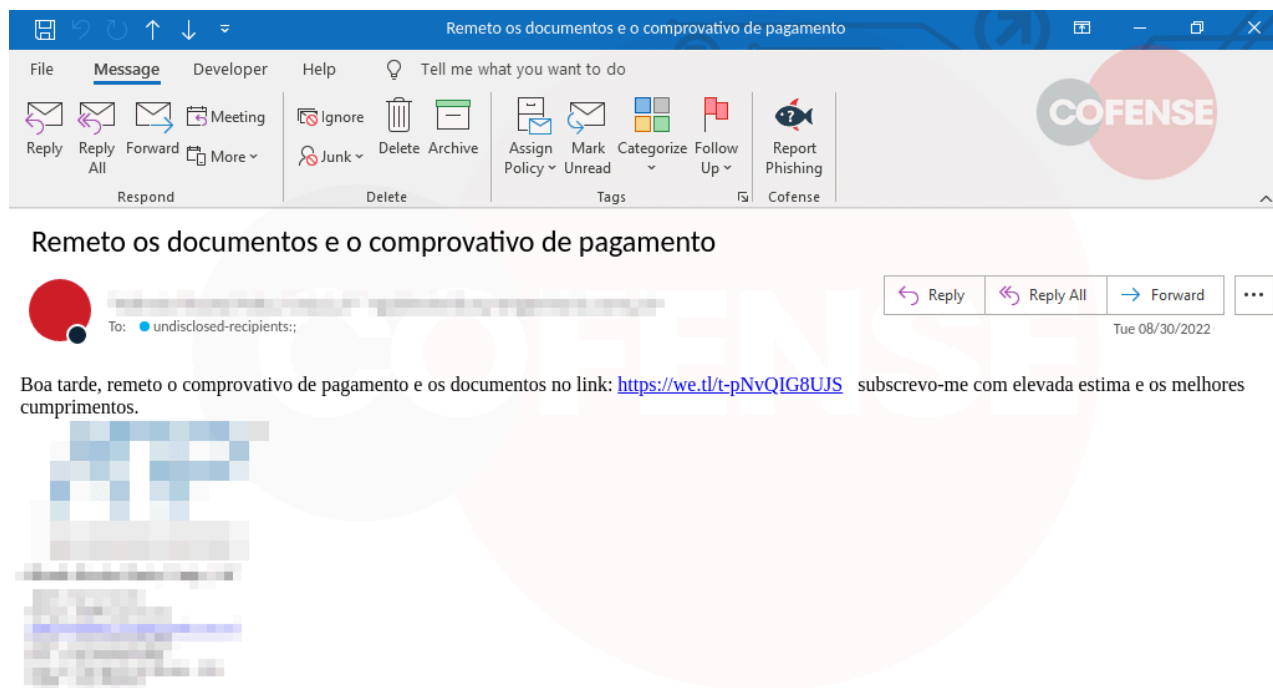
Remeto os documentos e o comprovativo de pagamento

File Message Developer Help Tell me what you want to do

Reply Reply All Forward Meeting More
Respond

Ignore Junk Delete Archive
Delete

Assign Policy Mark Unread Categorize Follow Up
Tags

Report Phishing
Cofense

COFENSE

Remeto os documentos e o comprovativo de pagamento

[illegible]
To: undisclosed-recipients:;

Reply Reply All Forward ...
Tue 08/30/2022

Boa tarde, remeto o comprovativo de pagamento e os documentos no link: https://we.tl/t-pNvQIG8UJS subscrevo-me com elevada estima e os melhores cumprimentos.

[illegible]